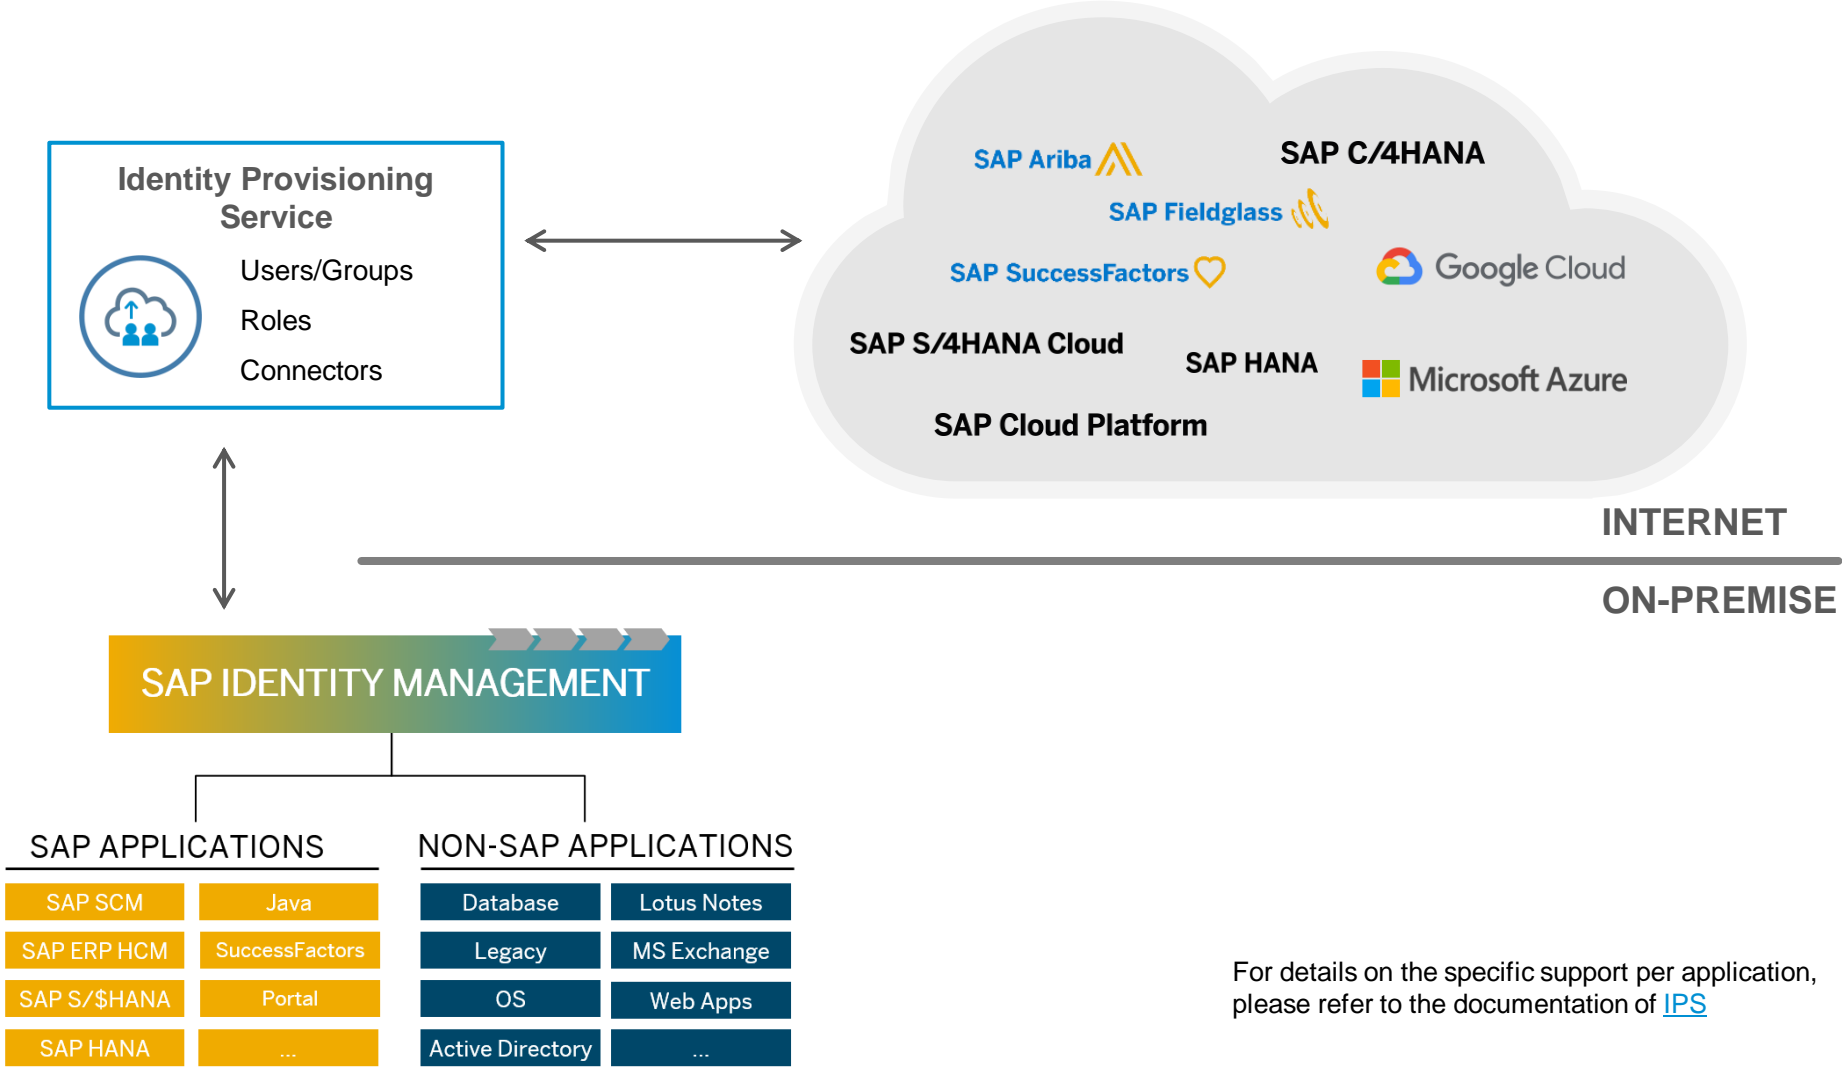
Identity Provisioning Service

Users/Groups

Roles

Connectors

SAP Ariba

SAP C/4HANA

SAP Fieldglass

SAP SuccessFactors

Google Cloud

SAP S/4HANA Cloud

SAP HANA

Microsoft Azure

SAP Cloud Platform

INTERNET

ON-PREMISE

SAP IDENTITY MANAGEMENT

SAP APPLICATIONS

| SAP SCM | Java |
|---|---|
| SAP ERP HCM | SuccessFactors |
| SAP S/$HANA | Portal |
| SAP HANA | ... |

NON-SAP APPLICATIONS

| Database | Lotus Notes |
|---|---|
| Legacy | MS Exchange |
| OS | Web Apps |
| Active Directory | ... |

For details on the specific support per application, please refer to the documentation of IPS